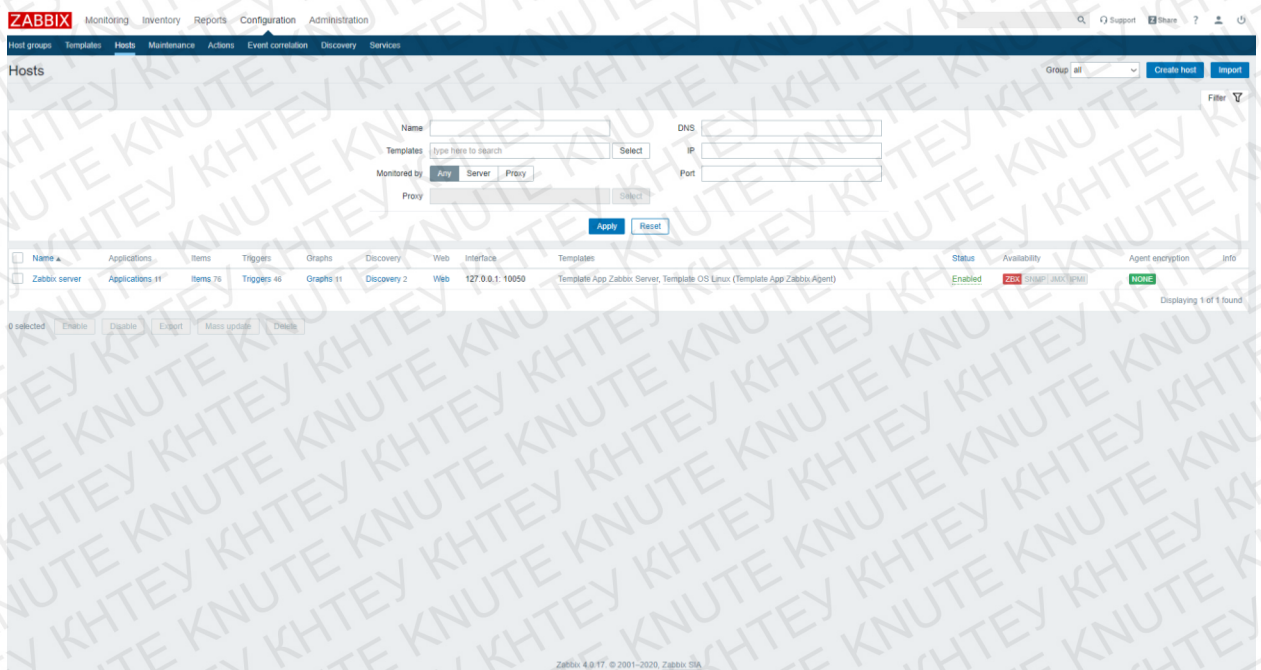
ZABBIX Monitoring Inventory Reports Configuration Administration

Support Share ? 

Host groups Templates Hosts Maintenance Actions Event correlation Discovery Services

Hosts

Group all Create host Import

Filter

Name

DNS

Templates type here to search Select

IP

Monitored by Any Server Proxy

Port

Proxy Select

Apply Reset

| Name ▲ | Applications | Items | Triggers | Graphs | Discovery | Web | Interface | Templates | Status | Availability | Agent encryption | Info |
|---|---|---|---|---|---|---|---|---|---|---|---|---|
| Zabbix server | Applications 11 | Items 76 | Triggers 46 | Graphs 11 | Discovery 2 | Web | 127.0.0.1: 10050 | Template App Zabbix Server, Template OS Linux (Template App Zabbix Agent) | Enabled | ZBX SNMP JMX IPMI | NONE | |

Displaying 1 of 1 found

0 selected Enable Disable Export Mass update Delete

KHTEY KNUTE

Zabbix 4.0.17. © 2001–2020, Zabbix SIA